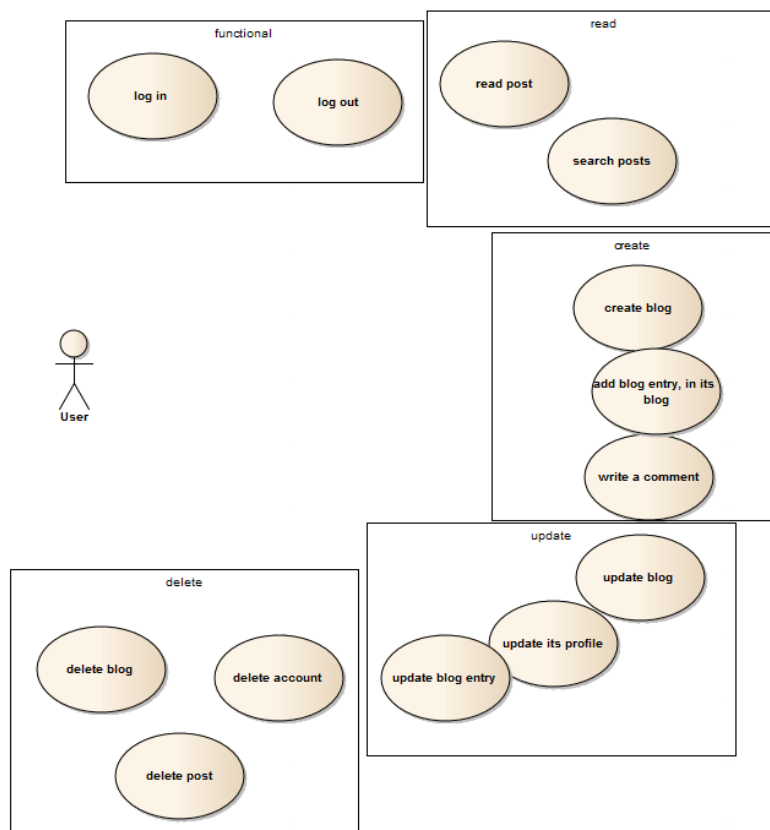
functional

log in

log out

read

read post

search posts

create

create blog

add blog entry, in its blog

write a comment

User

update

update blog

update its profile

update blog entry

delete

delete blog

delete account

delete post